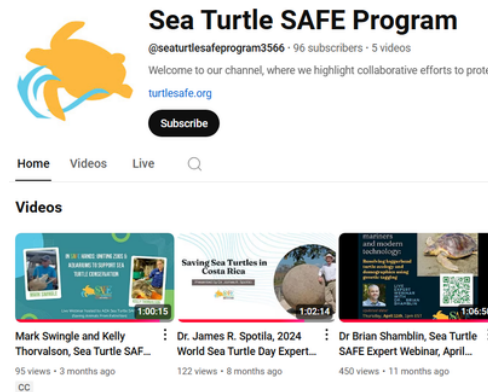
Sea Turtle SAFE Program

@seaturtlesafeprogram3566 · 96 subscribers · 5 videos

Welcome to our channel, where we highlight collaborative efforts to prote

turtlesafe.org

Subscribe

Home Videos Live

Videos

IN SAFE HANDS: UNITING ZOOS & AQUARIUMS TO SUPPORT SEA TURTLE CONSERVATION

1:00:15

Mark Swingle and Kelly Thorvalson, Sea Turtle SAF...

95 views · 3 months ago

CC

Saving Sea Turtles in Costa Rica

1:02:14

Dr. James R. Spotila, 2024 World Sea Turtle Day Expert...

122 views · 8 months ago

mariners and modern technology

1:06:5

Dr Brian Shamblin, Sea Turtle SAFE Expert Webinar, April...

450 views · 11 months ago